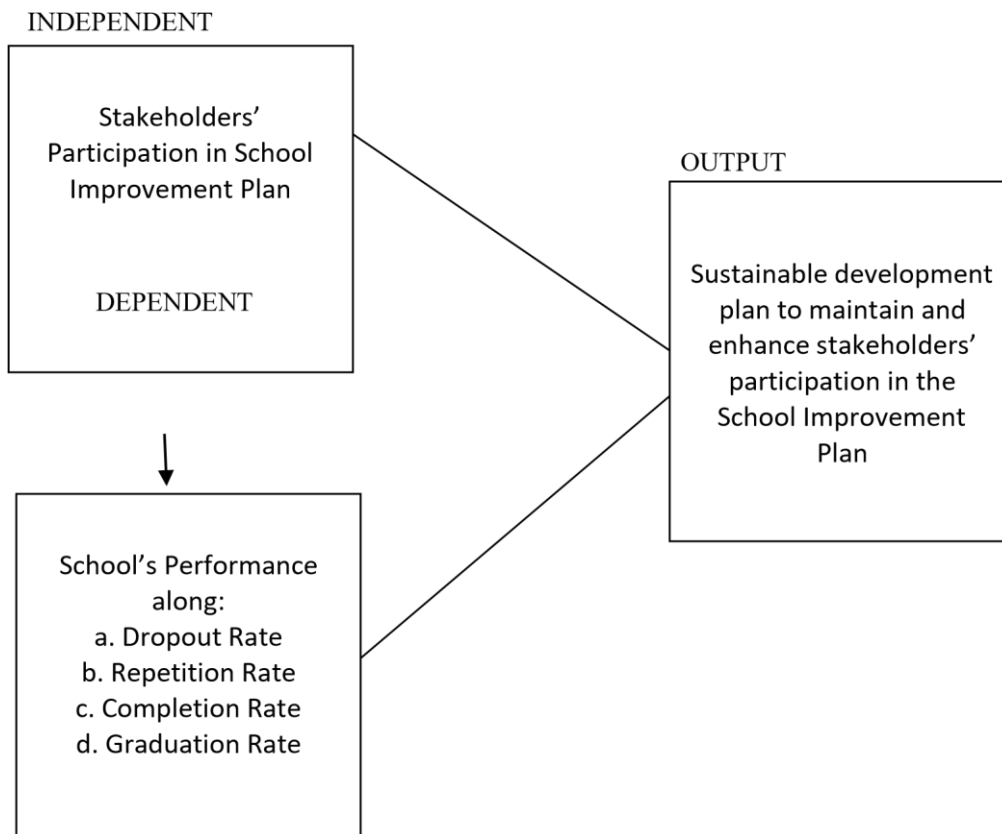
INDEPENDENT

Stakeholders' Participation in School Improvement Plan

DEPENDENT

School's Performance along:
a. Dropout Rate
b. Repetition Rate
c. Completion Rate
d. Graduation Rate

OUTPUT

Sustainable development plan to maintain and enhance stakeholders' participation in the School Improvement Plan